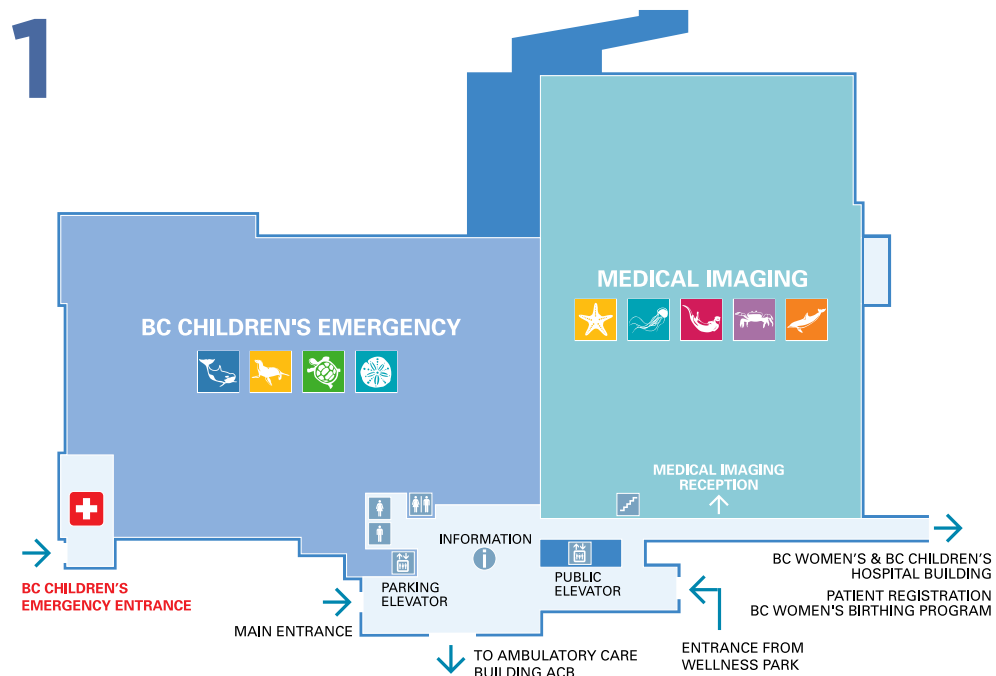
1

MEDICAL IMAGING

BC CHILDREN'S EMERGENCY

MEDICAL IMAGING RECEPTION

INFORMATION

BC CHILDREN'S EMERGENCY ENTRANCE

PARKING ELEVATOR

PUBLIC ELEVATOR

MAIN ENTRANCE

BC WOMEN'S & BC CHILDREN'S HOSPITAL BUILDING

PATIENT REGISTRATION
BC WOMEN'S BIRTHING PROGRAM

ENTRANCE FROM WELLNESS PARK

TO AMBULATORY CARE BUILDING ACB